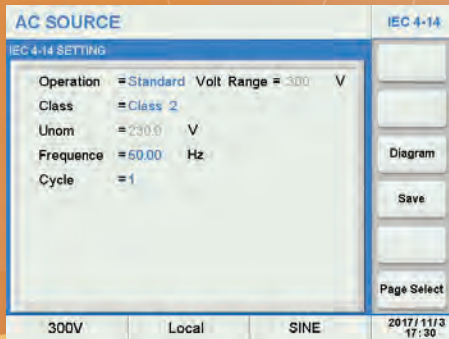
AC SOURCE

IEC 4-14

IEC 4-14 SETTING

Operation = Standard Volt Range = 300 V

Class = Class 2

Unom = 230.0 V

Frequence = 60.00 Hz

Cycle = 1

Diagram

Save

Page Select

300V

Local

SINE

2017 / 11 / 3
17 : 30